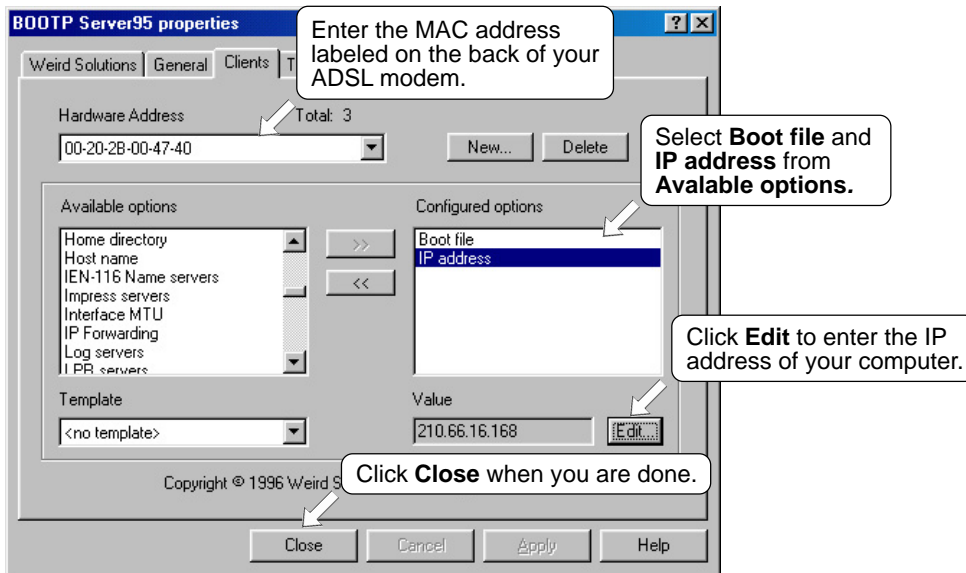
BOOTP Server95 properties

? X

Weird Solutions | General | Clients | T

Enter the MAC address labeled on the back of your ADSL modem.

Hardware Address

Total: 3

00-20-2B-00-47-40

New...

Delete

Select **Boot file** and **IP address** from **Avalable options.**

Available options

Configured options

Home directory
Host name
IEN-116 Name servers
Impress servers
Interface MTU
IP Forwarding
Log servers
LPR servers

>>

<<

Boot file
IP address

Click **Edit** to enter the IP address of your computer.

Template

<no template>

Value

210.66.16.168

Edit...

Copyright © 1996 Weird S

Click **Close** when you are done.

Close

Cancel

Apply

Help